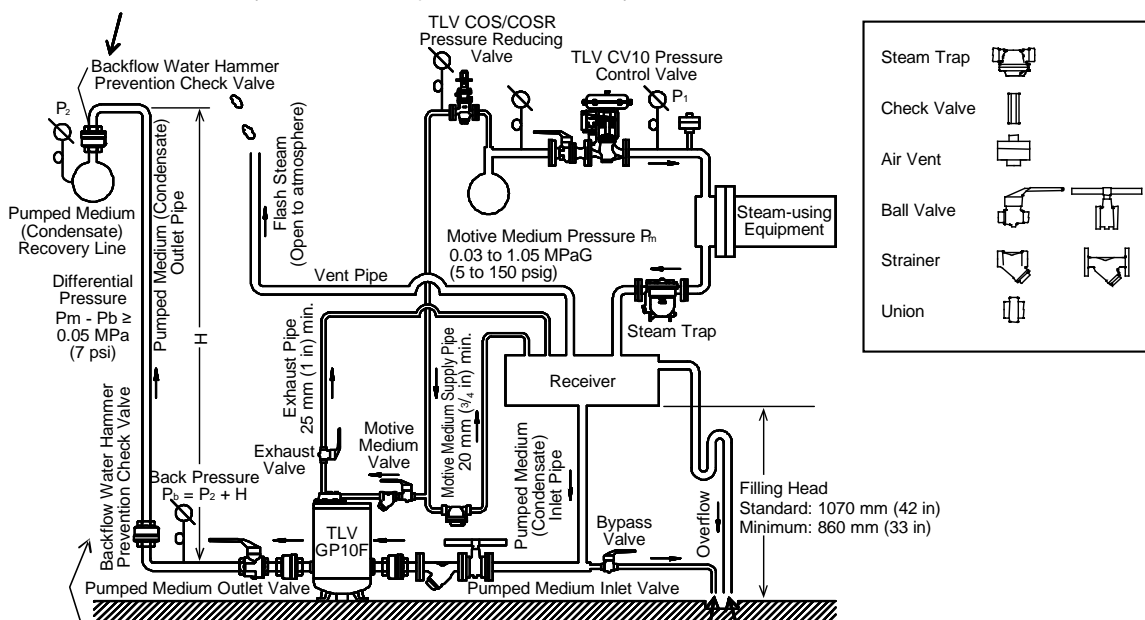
Backflow Water Hammer Prevention Check Valve

$P_2$

Pumped Medium (Condensate) Recovery Line

Differential Pressure $P_m - P_b \geq$ 0.05 MPa (7 psi)

Pumped Medium (Condensate) Outlet Pipe

H

Backflow Water Hammer Prevention Check Valve

Flash Steam (Open to atmosphere)

TLV COS/COSR Pressure Reducing Valve

TLV CV10 Pressure Control Valve

$P_1$

Motive Medium Pressure $P_m$
0.03 to 1.05 MPaG
(5 to 150 psig)

Steam-using Equipment

Vent Pipe

Steam Trap

Exhaust Pipe 25 mm (1 in) min.

Motive Medium Supply Pipe 20 mm ($^3/_4$ in) min.

Receiver

Exhaust Valve

Motive Medium Valve

Pumped Medium (Condensate) Inlet Pipe

Back Pressure
$P_b = P_2 + H$

TLV GP10F

Bypass Valve

Overflow

Filling Head
Standard: 1070 mm (42 in)
Minimum: 860 mm (33 in)

Pumped Medium Outlet Valve

Pumped Medium Inlet Valve

| | |
|---|---|
| Steam Trap | |
| Check Valve | |
| Air Vent | |
| Ball Valve | |
| Strainer | |
| Union | |